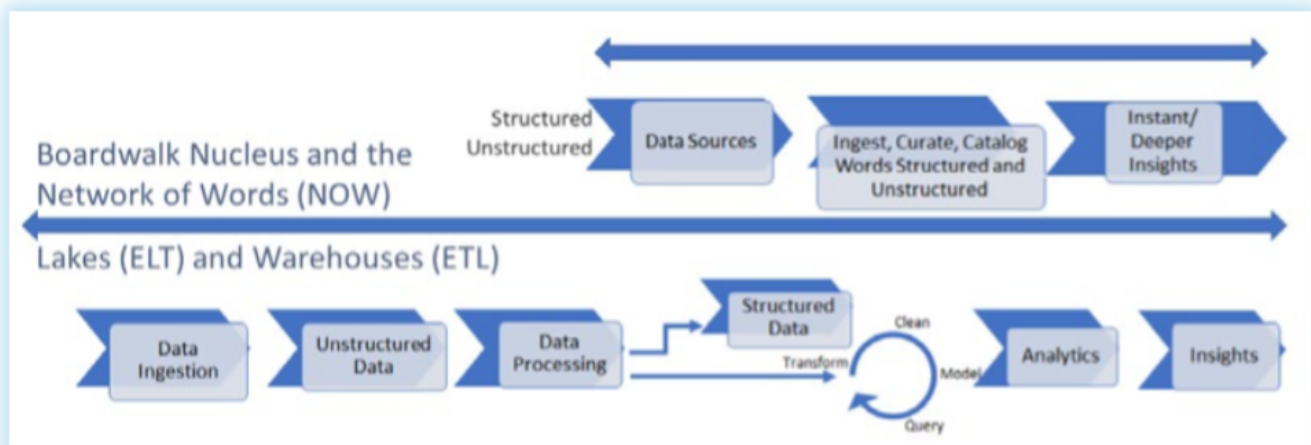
Structured
Unstructured

Data Sources

Ingest, Curate, Catalog Words Structured and Unstructured

Instant/ Deeper Insights

Boardwalk Nucleus and the Network of Words (NOW)

Lakes (ELT) and Warehouses (ETL)

Data Ingestion

Unstructured Data

Data Processing

Structured Data

Clean

Transform

Model

Query

Analytics

Insights